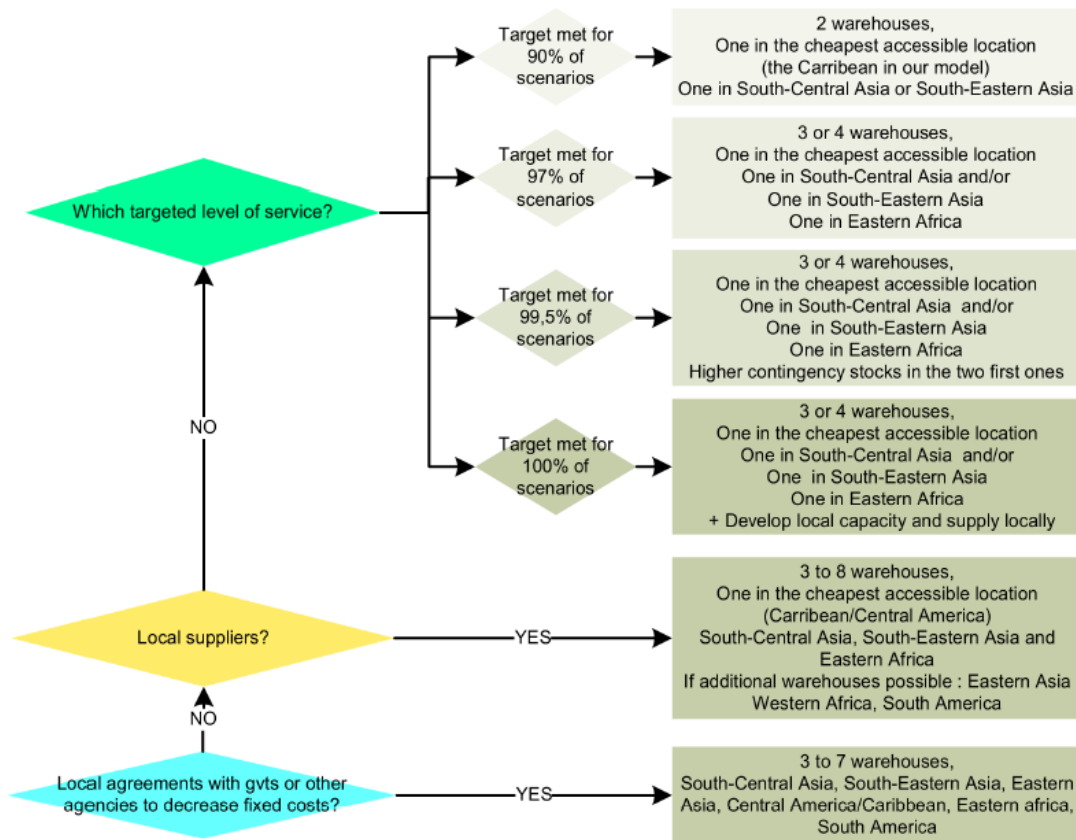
Which targeted level of service?

Target met for 90% of scenarios

2 warehouses,
One in the cheapest accessible location
(the Carribean in our model)
One in South-Central Asia or South-Eastern Asia

Target met for 97% of scenarios

3 or 4 warehouses,
One in the cheapest accessible location
One in South-Central Asia and/or
One in South-Eastern Asia
One in Eastern Africa

Target met for 99,5% of scenarios

3 or 4 warehouses,
One in the cheapest accessible location
One in South-Central Asia and/or
One in South-Eastern Asia
One in Eastern Africa
Higher contingency stocks in the two first ones

Target met for 100% of scenarios

3 or 4 warehouses,
One in the cheapest accessible location
One in South-Central Asia and/or
One in South-Eastern Asia
One in Eastern Africa
+ Develop local capacity and supply locally

NO

Local suppliers?

YES

3 to 8 warehouses,
One in the cheapest accessible location
(Carribean/Central America)
South-Central Asia, South-Eastern Asia and Eastern Africa
If additional warehouses possible : Eastern Asia
Western Africa, South America

NO

Local agreements with gvts or other agencies to decrease fixed costs?

YES

3 to 7 warehouses,
South-Central Asia, South-Eastern Asia, Eastern Asia, Central America/Caribbean, Eastern africa, South America